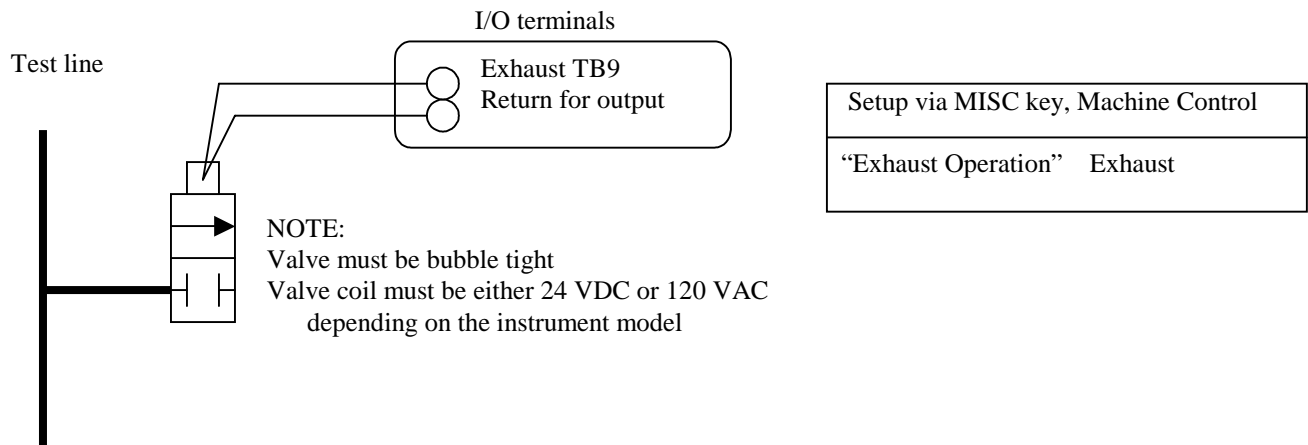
I/O terminals

Test line

Exhaust TB9
Return for output

Setup via MISC key, Machine Control

"Exhaust Operation" Exhaust

NOTE:
Valve must be bubble tight
Valve coil must be either 24 VDC or 120 VAC depending on the instrument model